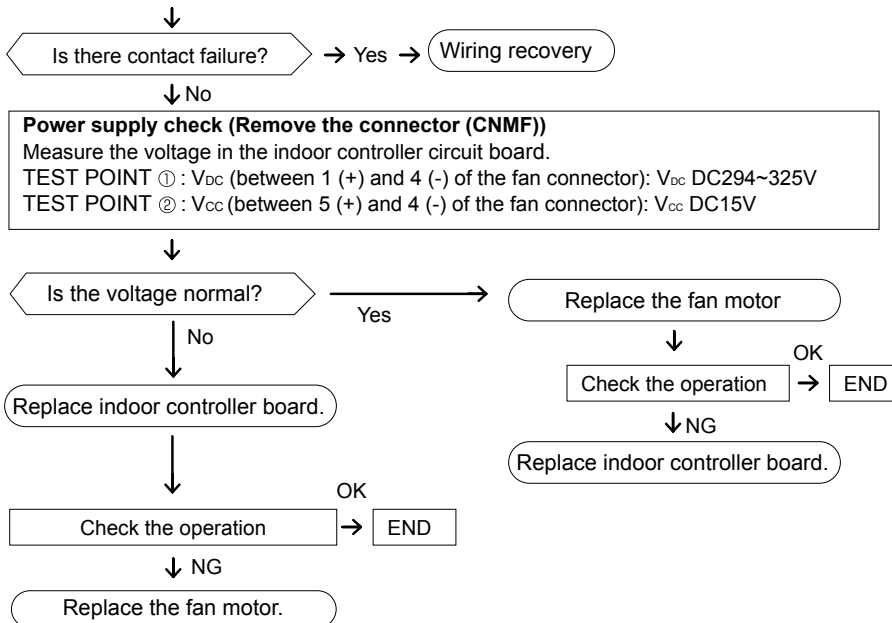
Is there contact failure? → Yes → Wiring recovery

No

**Power supply check (Remove the connector (CNMF))**
Measure the voltage in the indoor controller circuit board.
TEST POINT ① : $V_{DC}$ (between 1 (+) and 4 (-) of the fan connector): $V_{DC}$ DC294~325V
TEST POINT ② : $V_{CC}$ (between 5 (+) and 4 (-) of the fan connector): $V_{CC}$ DC15V

Is the voltage normal?

Yes

Replace the fan motor

OK

Check the operation → END

NG

Replace indoor controller board.

No

Replace indoor controller board.

OK

Check the operation → END

NG

Replace the fan motor.